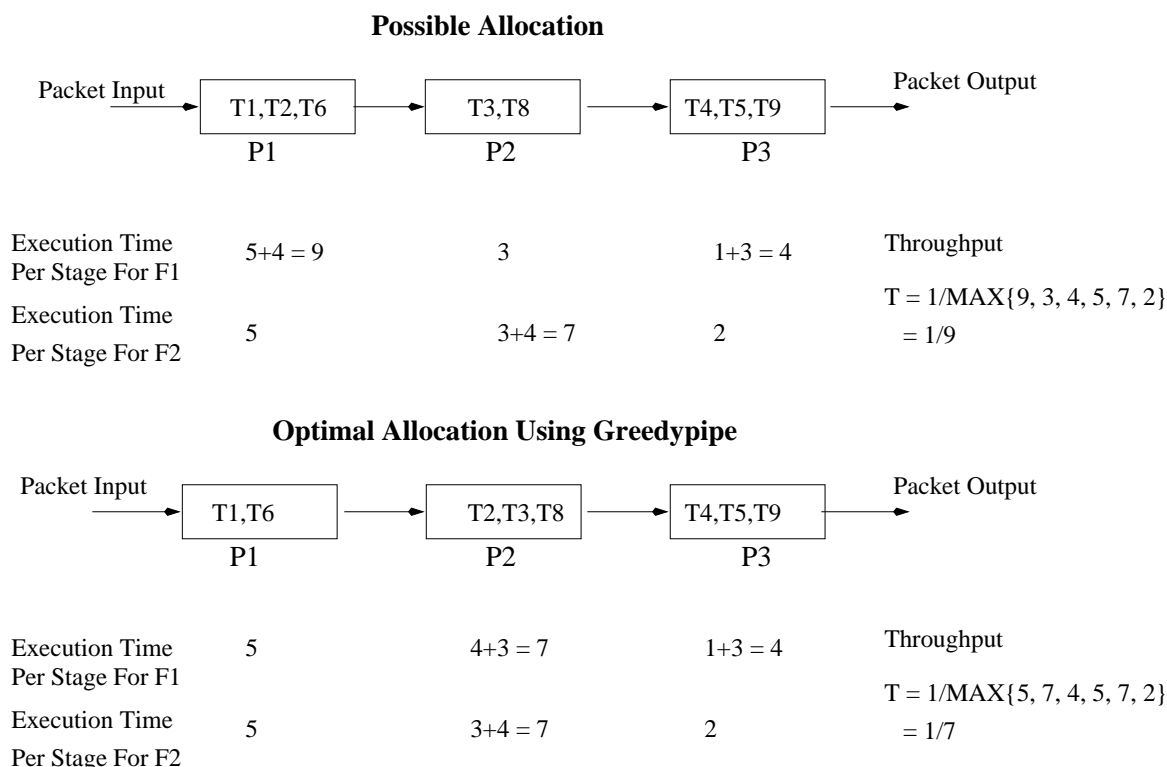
**Possible Allocation**

Packet Input

T1,T2,T6

T3,T8

T4,T5,T9

Packet Output

P1

P2

P3

Execution Time Per Stage For F1

5+4 = 9

3

1+3 = 4

Throughput

$T = 1/MAX\{9, 3, 4, 5, 7, 2\}$

Execution Time Per Stage For F2

5

3+4 = 7

2

$= 1/9$

**Optimal Allocation Using Greedypipe**

Packet Input

T1,T6

T2,T3,T8

T4,T5,T9

Packet Output

P1

P2

P3

Execution Time Per Stage For F1

5

4+3 = 7

1+3 = 4

Throughput

$T = 1/MAX\{5, 7, 4, 5, 7, 2\}$

Execution Time Per Stage For F2

5

3+4 = 7

2

$= 1/7$